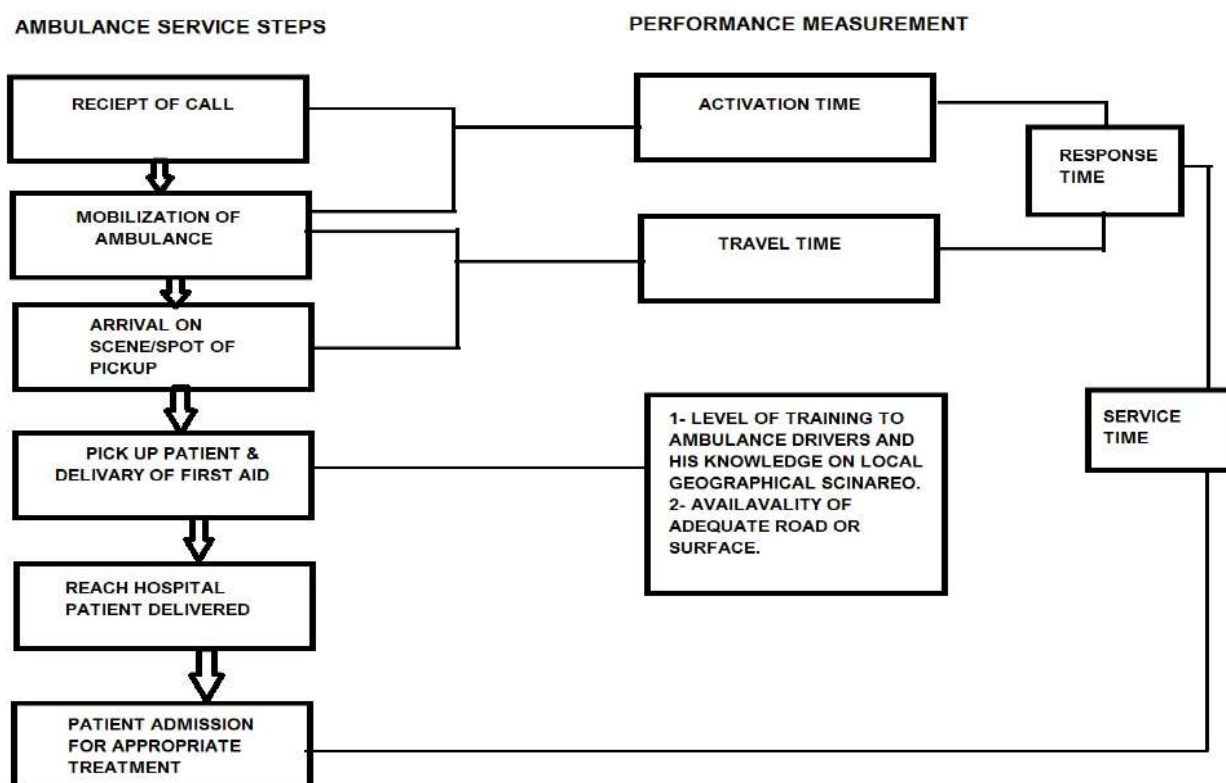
AMBULANCE SERVICE STEPS

PERFORMANCE MEASUREMENT

RECIEPT OF CALL

ACTIVATION TIME

RESPONSE TIME

MOBILIZATION OF AMBULANCE

TRAVEL TIME

ARRIVAL ON SCENE/SPOT OF PICKUP

PICK UP PATIENT & DELIVARY OF FIRST AID

1- LEVEL OF TRAINING TO AMBULANCE DRIVERS AND HIS KNOWLEDGE ON LOCAL GEOGRAPHICAL SCINAREO.
2- AVAILAVALITY OF ADEQUATE ROAD OR SURFACE.

SERVICE TIME

REACH HOSPITAL PATIENT DELIVERED

PATIENT ADMISSION FOR APPROPRIATE TREATMENT